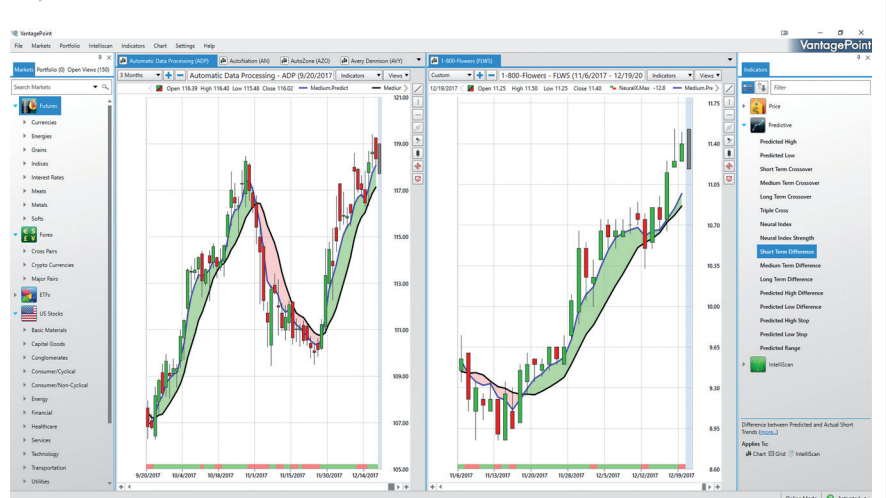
VantagePoint
VantagePoint
File Markets Portfolio IntelliScan Indicators Chart Settings Help
Markets Portfolio (0) Open Views (130)
Search Markets
Futures
Currencies
Energies
Grains
Indices
Interest Rates
Meats
Metals
Softs
Forex
Cross Pairs
Crypto Currencies
Major Pairs
ETFs
US Stocks
Basic Materials
Capital Goods
Conglomerates
Consumer/Cyclical
Consumer/Non-Cyclical
Energy
Financial
Healthcare
Services
Technology
Transportation
Utilities

Automatic Data Processing (ADP) AutoNation (AN) AutoZone (AZO) Avery Dennison (AVY)
3 Months Automatic Data Processing - ADP (9/20/2017) Indicators Views
Open 116.39 High 116.40 Low 115.48 Close 116.02 Medium.Predict Medium
121.00
119.00
117.00
115.00
113.00
111.00
109.00
107.00
105.00
9/20/2017 10/4/2017 10/18/2017 11/1/2017 11/15/2017 11/30/2017 12/14/2017

1-800-Flowers (FLWS)
Custom 1-800-Flowers - FLWS (11/6/2017 - 12/19/20 Indicators Views
12/19/2017 Open 11.25 High 11.50 Low 11.25 Close 11.40 NeuralX.Max -12.8 Medium.Pre
11.75
11.40
11.05
10.70
10.35
10.00
9.65
9.30
8.95
8.60
11/6/2017 11/13/2017 11/20/2017 11/28/2017 12/5/2017 12/12/2017 12/19/2017

Indicators
Filter
Price
Predictive
Predicted High
Predicted Low
Short Term Crossover
Medium Term Crossover
Long Term Crossover
Triple Cross
Neural Index
Neural Index Strength
Short Term Difference
Medium Term Difference
Long Term Difference
Predicted High Difference
Predicted Low Difference
Predicted High Stop
Predicted Low Stop
Predicted Range
IntelliScan
Difference between Predicted and Actual Short Trends (more...)
Applies To:
Chart Grid IntelliScan